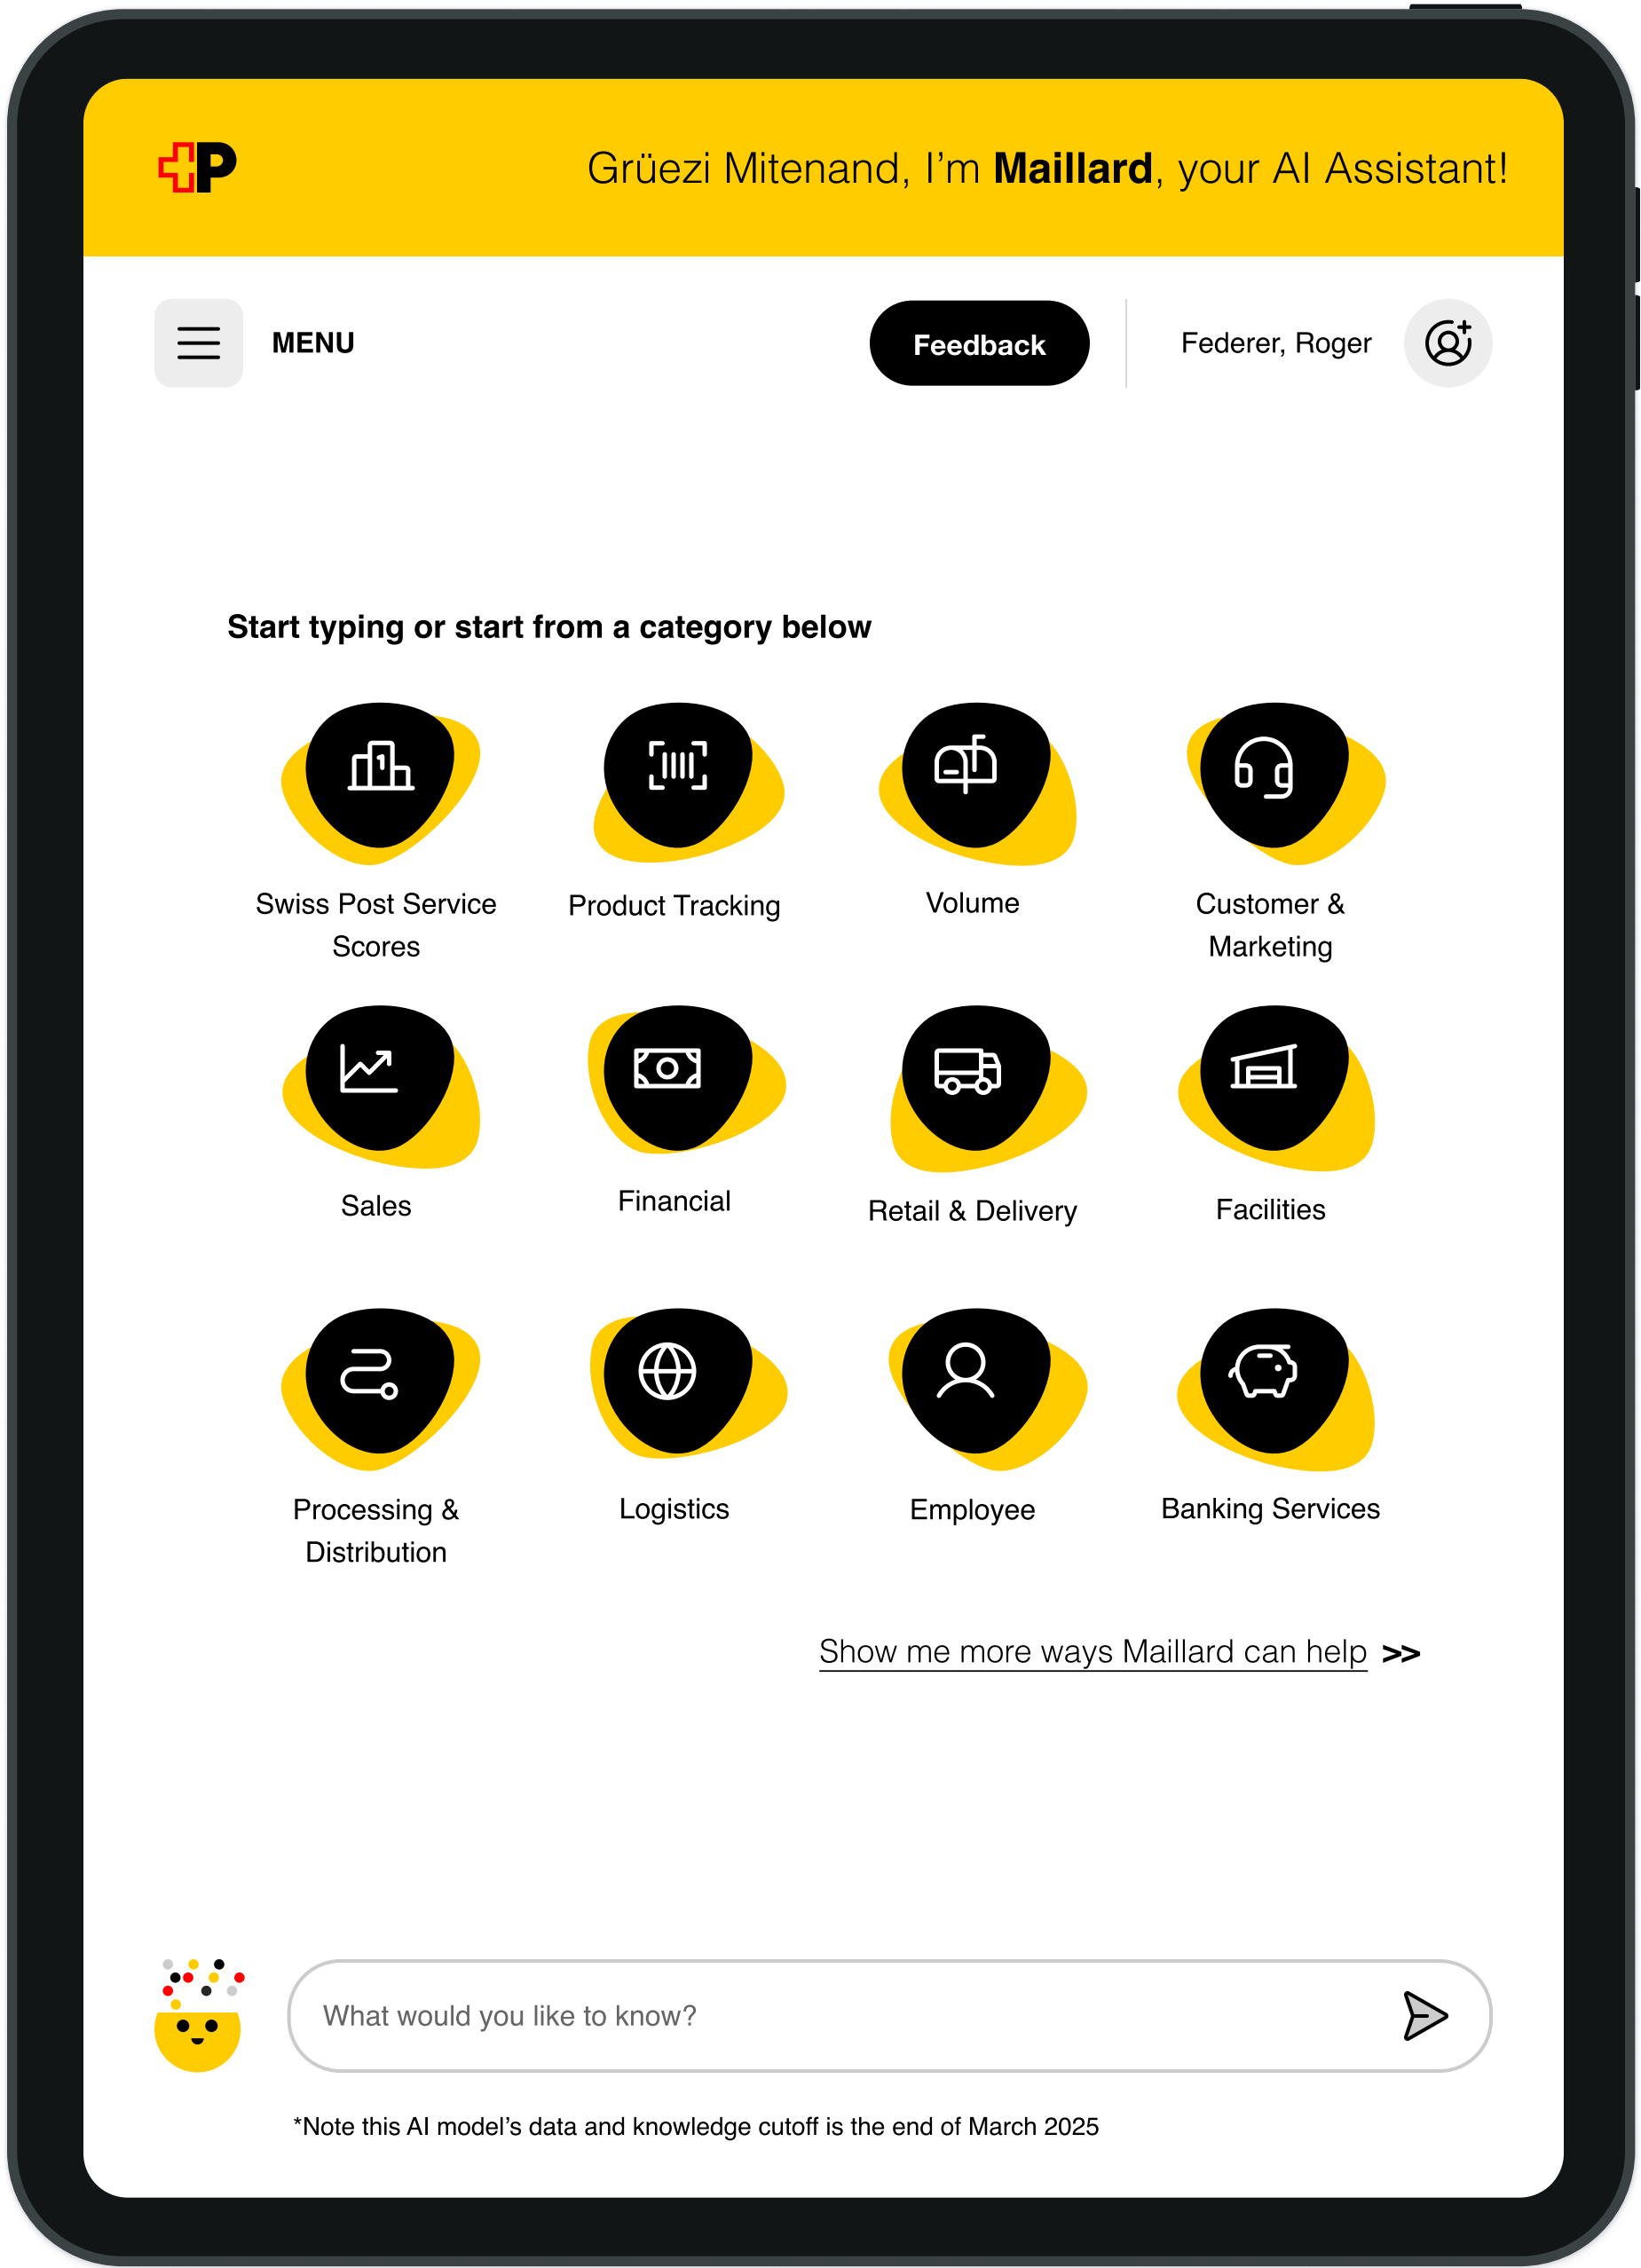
Grüezi Mitenand, I’m **Maillard**, your AI Assistant!

MENU

Feedback

Federer, Roger

Start typing or start from a category below

Swiss Post Service Scores

Product Tracking

Volume

Customer & Marketing

Sales

Financial

Retail & Delivery

Facilities

Processing & Distribution

Logistics

Employee

Banking Services

Show me more ways Maillard can help >>

What would you like to know?

*Note this AI model’s data and knowledge cutoff is the end of March 2025